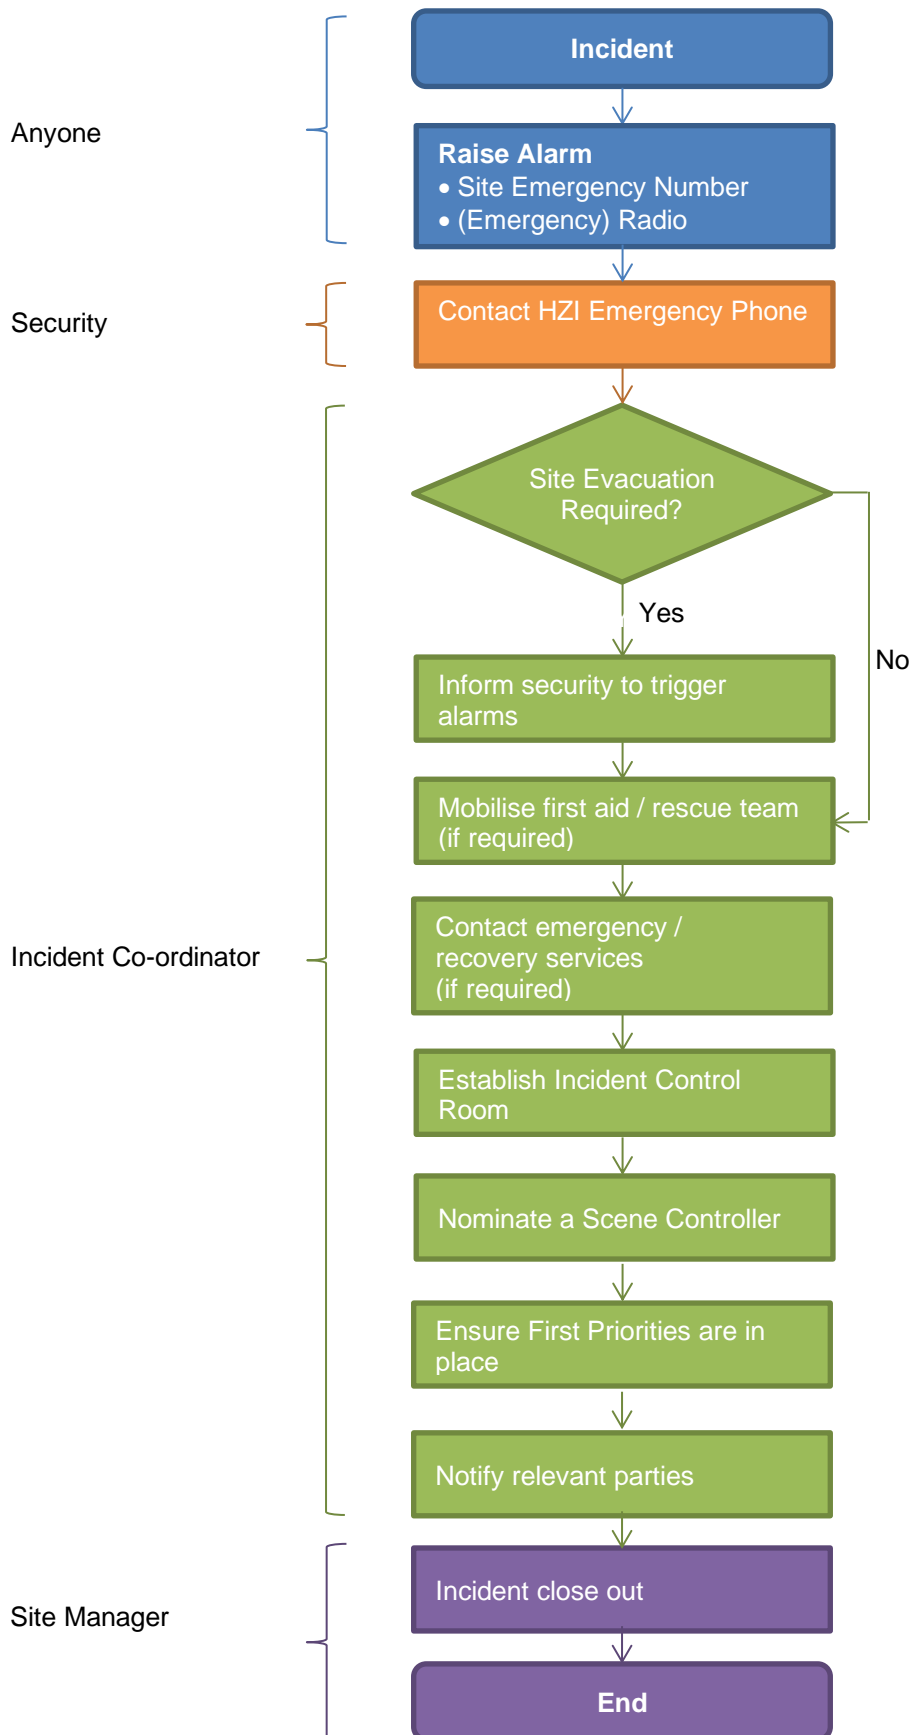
Anyone

Incident

Raise Alarm
• Site Emergency Number
• (Emergency) Radio

Security

Contact HZI Emergency Phone

Incident Co-ordinator

Site Evacuation Required?

Yes

No

Inform security to trigger alarms

Mobilise first aid / rescue team (if required)

Contact emergency / recovery services (if required)

Establish Incident Control Room

Nominate a Scene Controller

Ensure First Priorities are in place

Notify relevant parties

Site Manager

Incident close out

End